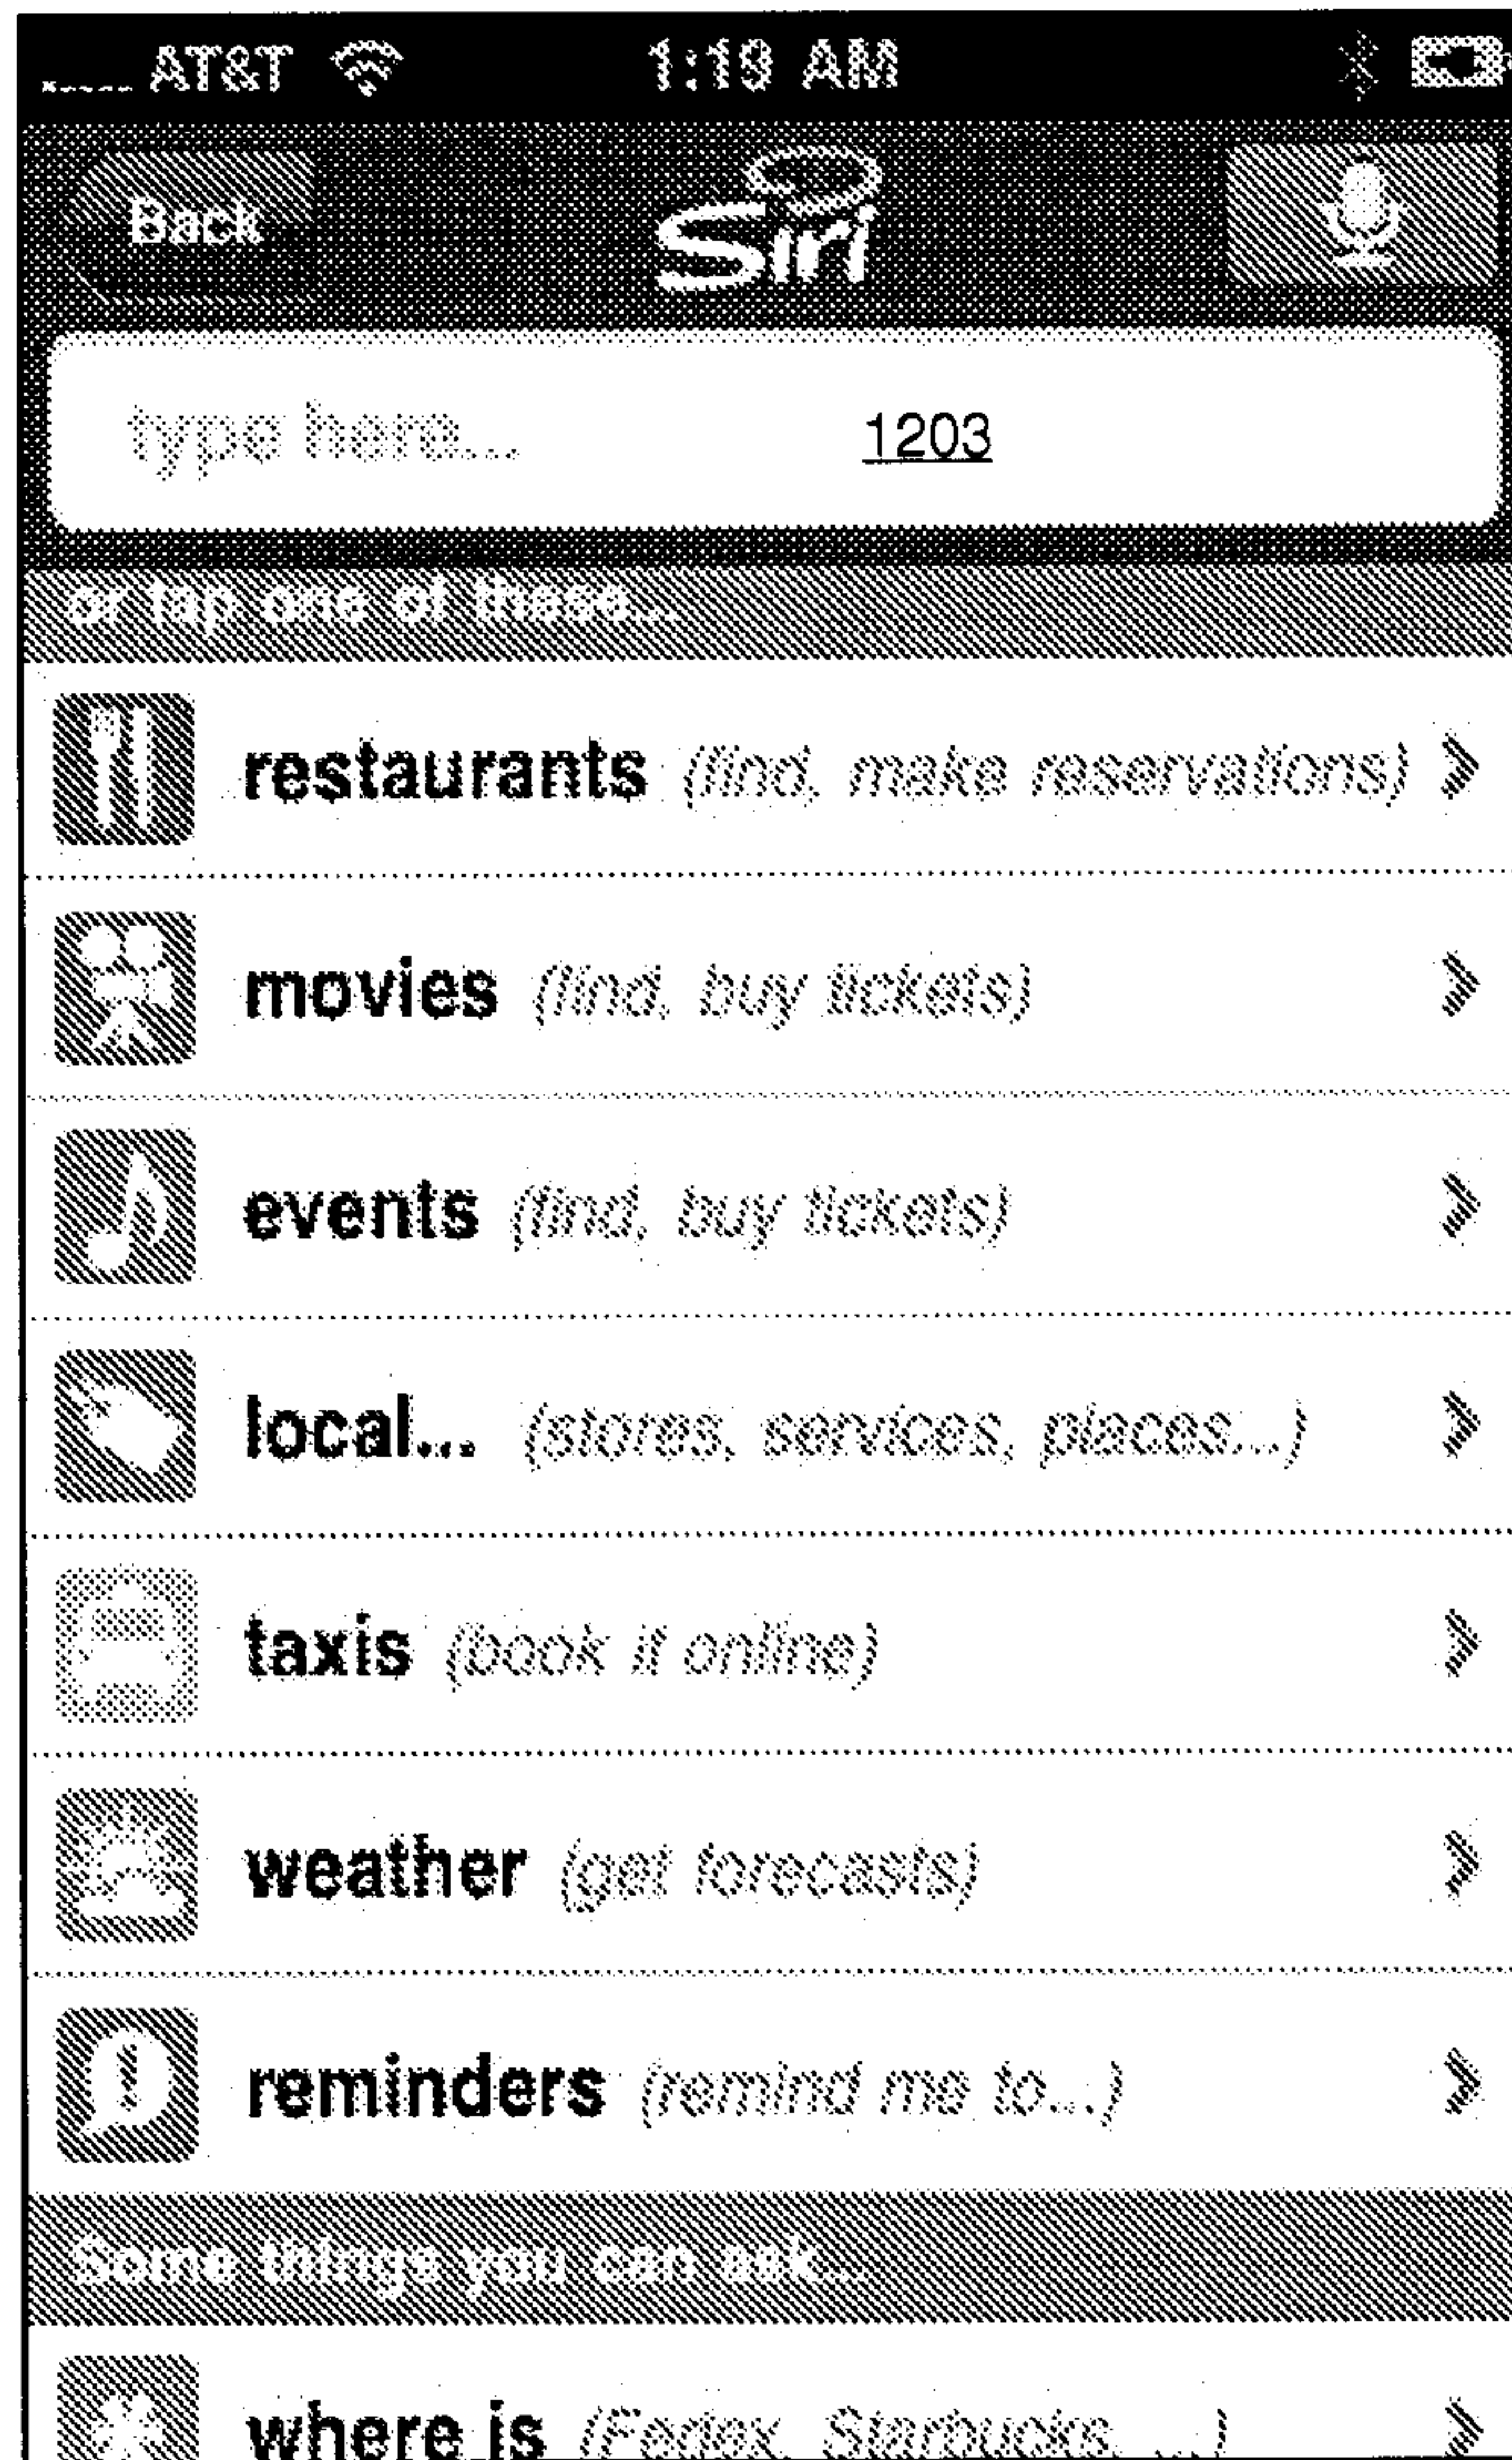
AT&T 1:19 AM

Back Siri

type here... 1203

or tap one of these...

restaurants (find, make reservations)

movies (find, buy tickets)

events (find, buy tickets)

local... (stores, services, places...)

taxis (book it online)

weather (get forecasts)

reminders (remind me to...)

Some things you can ask...

where is (Fedex, Starbucks, ...)